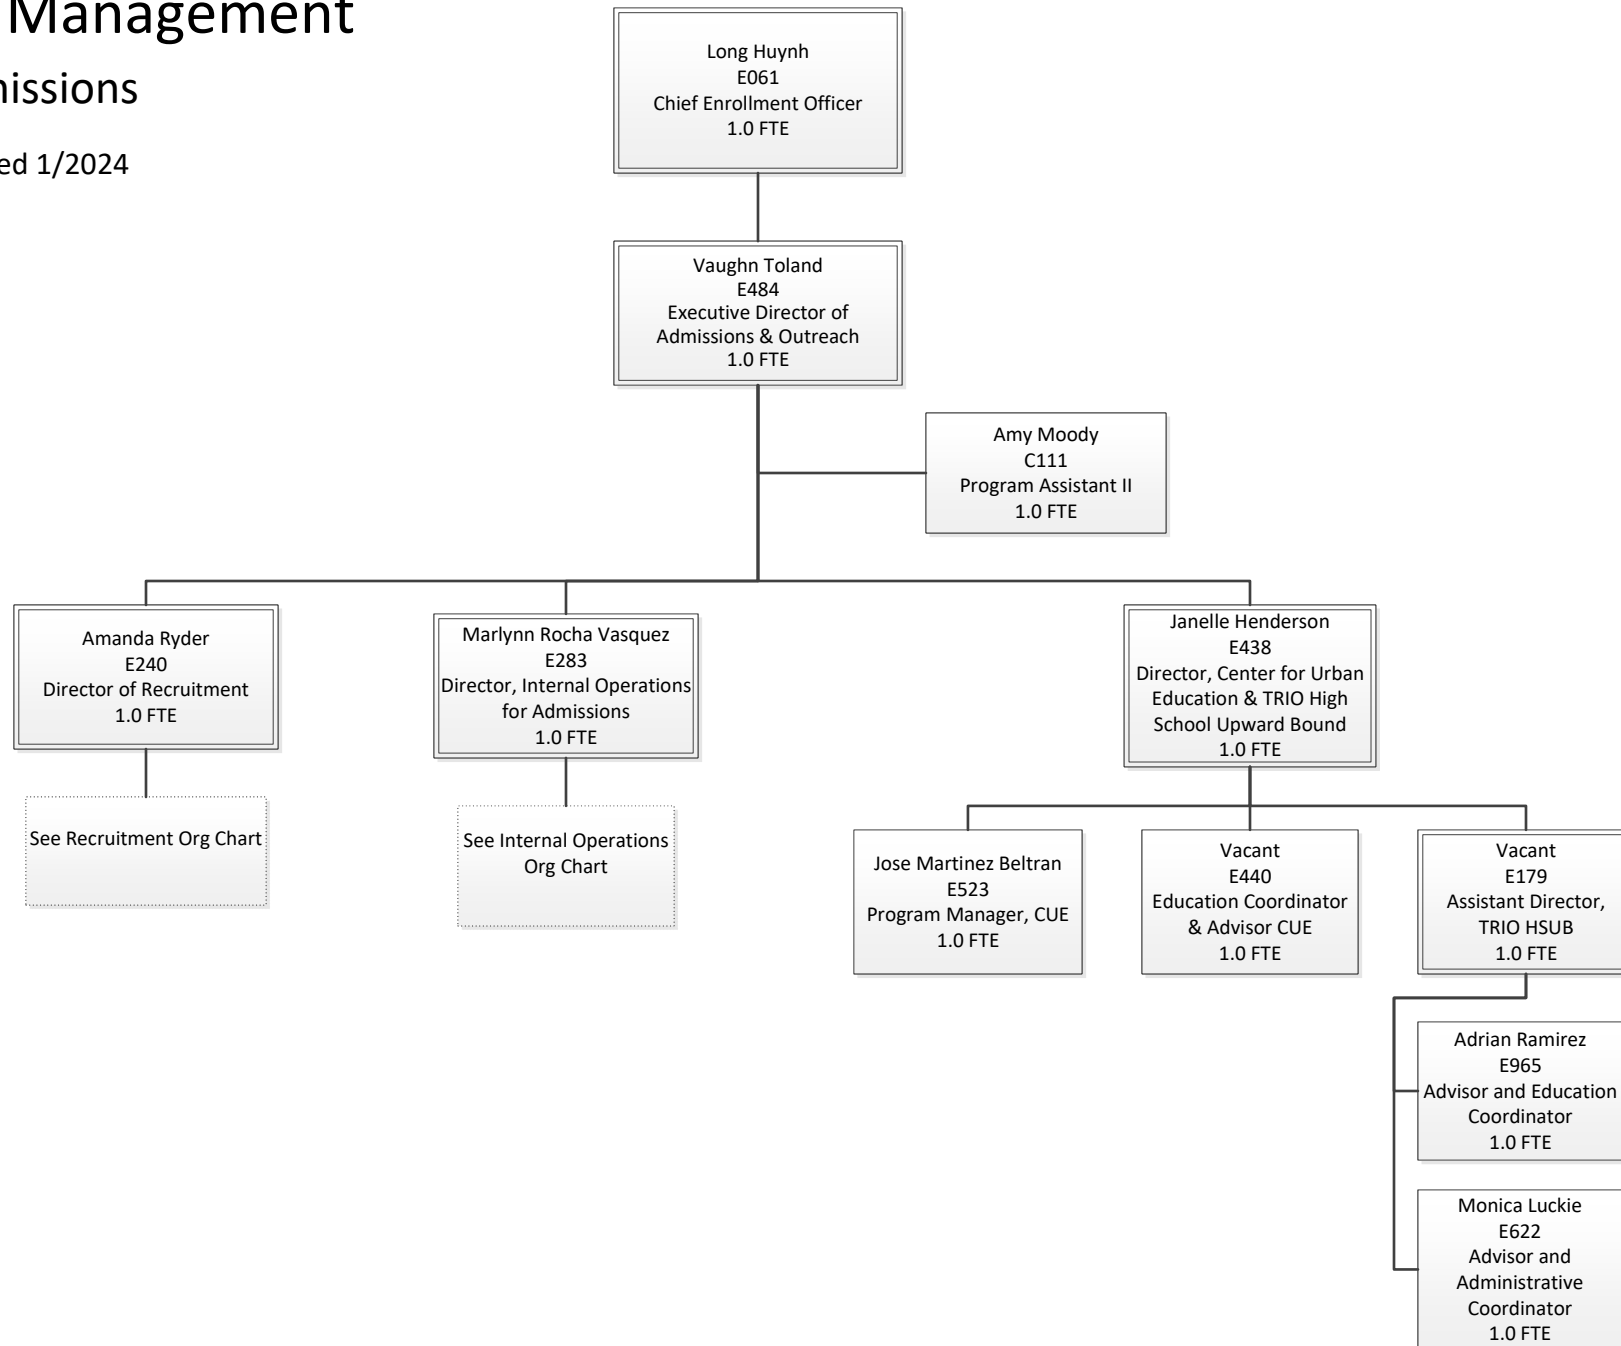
Management

nissions

ed 1/2024

Long Huynh
E061
Chief Enrollment Officer
1.0 FTE

Vaughn Toland
E484
Executive Director of Admissions & Outreach
1.0 FTE

Amy Moody
C111
Program Assistant II
1.0 FTE

Amanda Ryder
E240
Director of Recruitment
1.0 FTE

See Recruitment Org Chart

Marlynn Rocha Vasquez
E283
Director, Internal Operations for Admissions
1.0 FTE

See Internal Operations Org Chart

Janelle Henderson
E438
Director, Center for Urban Education & TRIO High School Upward Bound
1.0 FTE

Jose Martinez Beltran
E523
Program Manager, CUE
1.0 FTE

Vacant
E440
Education Coordinator & Advisor CUE
1.0 FTE

Vacant
E179
Assistant Director, TRIO HSUB
1.0 FTE

Adrian Ramirez
E965
Advisor and Education Coordinator
1.0 FTE

Monica Luckie
E622
Advisor and Administrative Coordinator
1.0 FTE